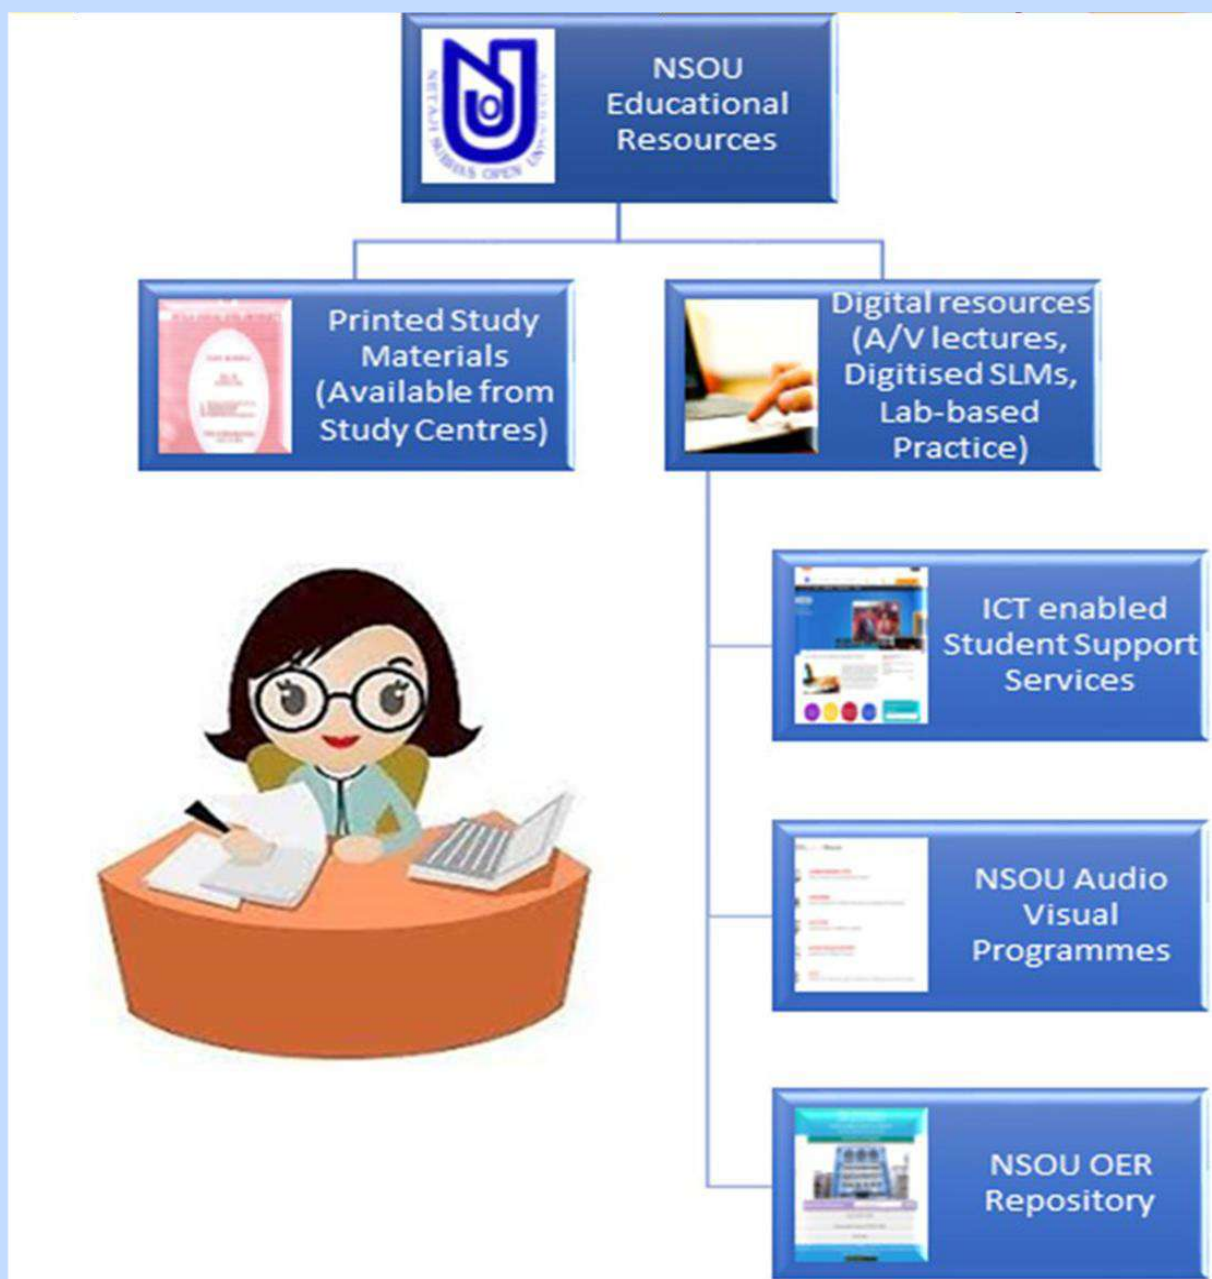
NETAJI SUBHAS OPEN UNIVERSITY

NSOU Educational Resources

Printed Study Materials (Available from Study Centres)

Digital resources (A/V lectures, Digitised SLMs, Lab-based Practice)

ICT enabled Student Support Services

NSOU Audio Visual Programmes

NSOU OER Repository